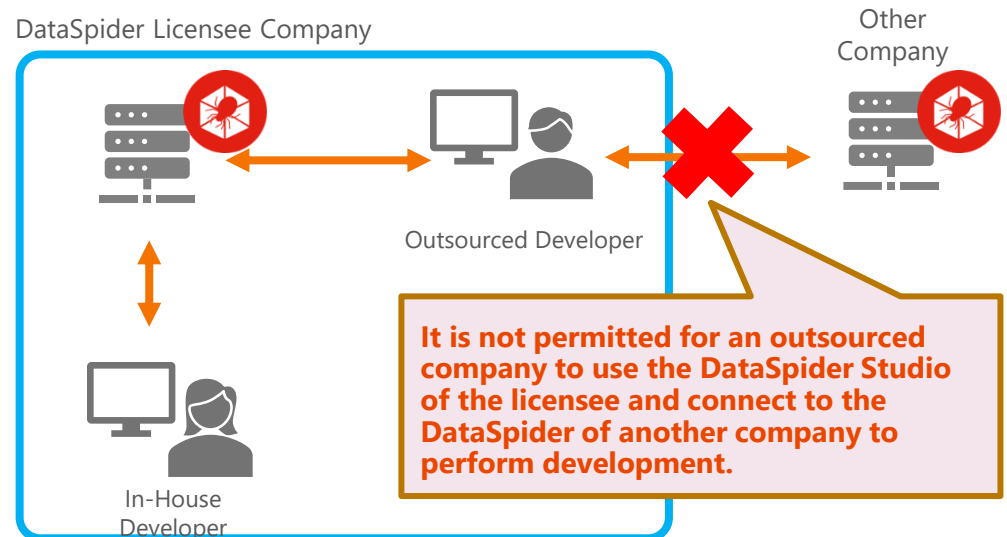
DataSpider Licensee Company

Other Company

Outsourced Developer

In-House Developer

It is not permitted for an outsourced company to use the DataSpider Studio of the licensee and connect to the DataSpider of another company to perform development.